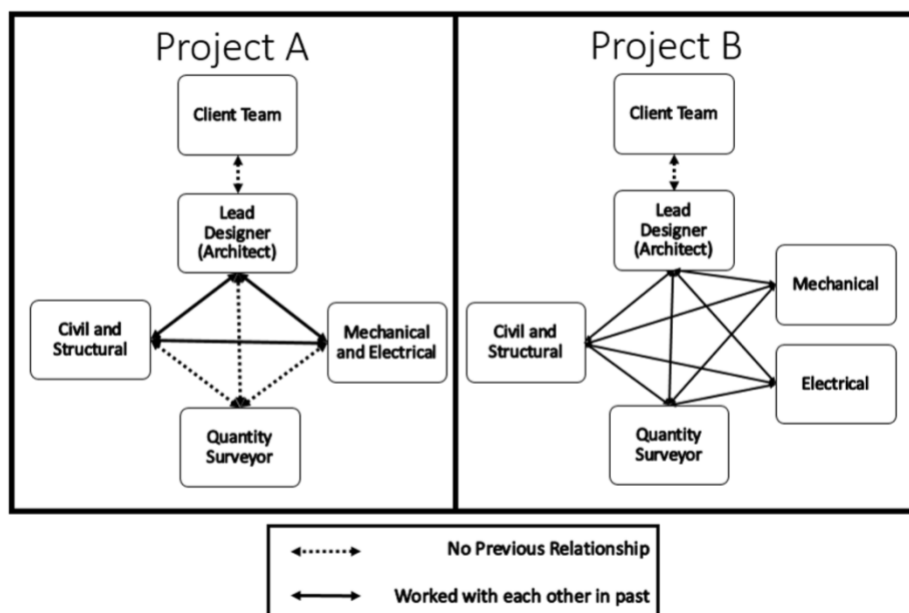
Project A

Client Team

Lead Designer (Architect)

Civil and Structural

Mechanical and Electrical

Quantity Surveyor

Project B

Client Team

Lead Designer (Architect)

Mechanical

Civil and Structural

Electrical

Quantity Surveyor

No Previous Relationship

Worked with each other in past